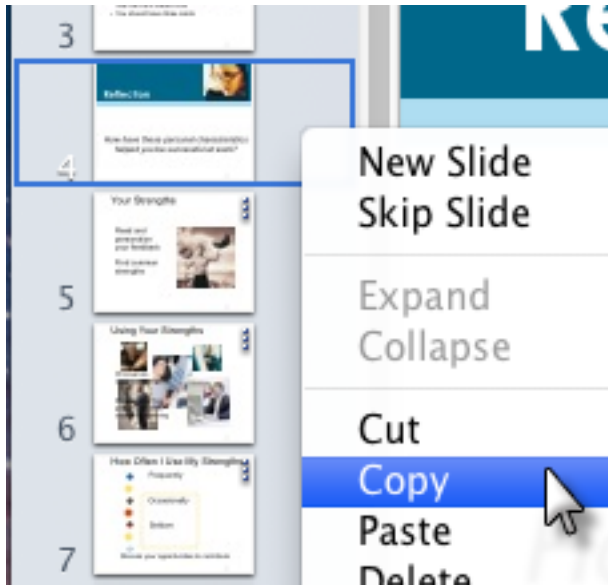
3

Reflection

How have these personal characteristics helped you be successful at work?

4

Your Strengths

5

Using Your Strengths

6

How Often I Use My Strengths

7

Re

New Slide
Skip Slide
Expand
Collapse
Cut
Copy
Paste
Delete